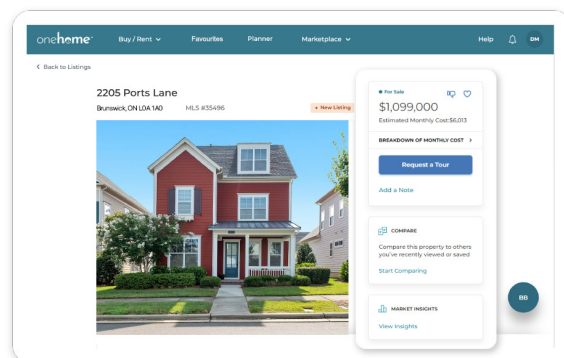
onehome™ Buy / Rent Favourites Planner Marketplace Help DM

< Back to Listings

2205 Ports Lane

Brunswick, ON L0A 1A0 MLS #35496

• New Listing

• For Sale

$1,099,000

Estimated Monthly Cost:$6,013

BREAKDOWN OF MONTHLY COST >

Request a Tour

Add a Note

COMPARE

Compare this property to others you've recently viewed or saved

Start Comparing

MARKET INSIGHTS

View Insights

BB